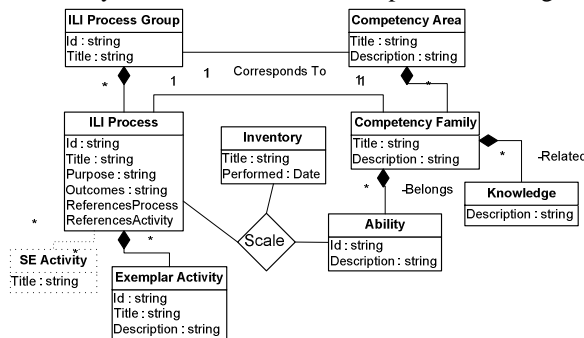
ILI Process Group
Id : string
Title : string

Competency Area
Title : string
Description : string

Corresponds To

1

1

1

*

*

ILI Process
Id : string
Title : string
Purpose : string
Outcomes : string
ReferencesProcess
ReferencesActivity

Inventory
Title : string
Performed : Date

Competency Family
Title : string
Description : string

Related

*

Belongs

*

Knowledge
Description : string

Ability
Id : string
Description : string

Scale

*

SE Activity
Title : string

*

*

Exemplar Activity
Id : string
Title : string
Description : string